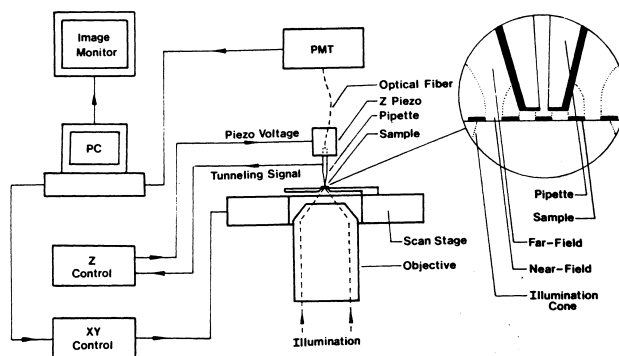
Image Monitor

PMT

PC

Optical Fiber
Z Piezo
Pipette
Sample

Piezo Voltage

Tunneling Signal

Scan Stage

Z Control

Objective

XY Control

Illumination

Pipette
Sample
Far-Field
Near-Field
Illumination Cone